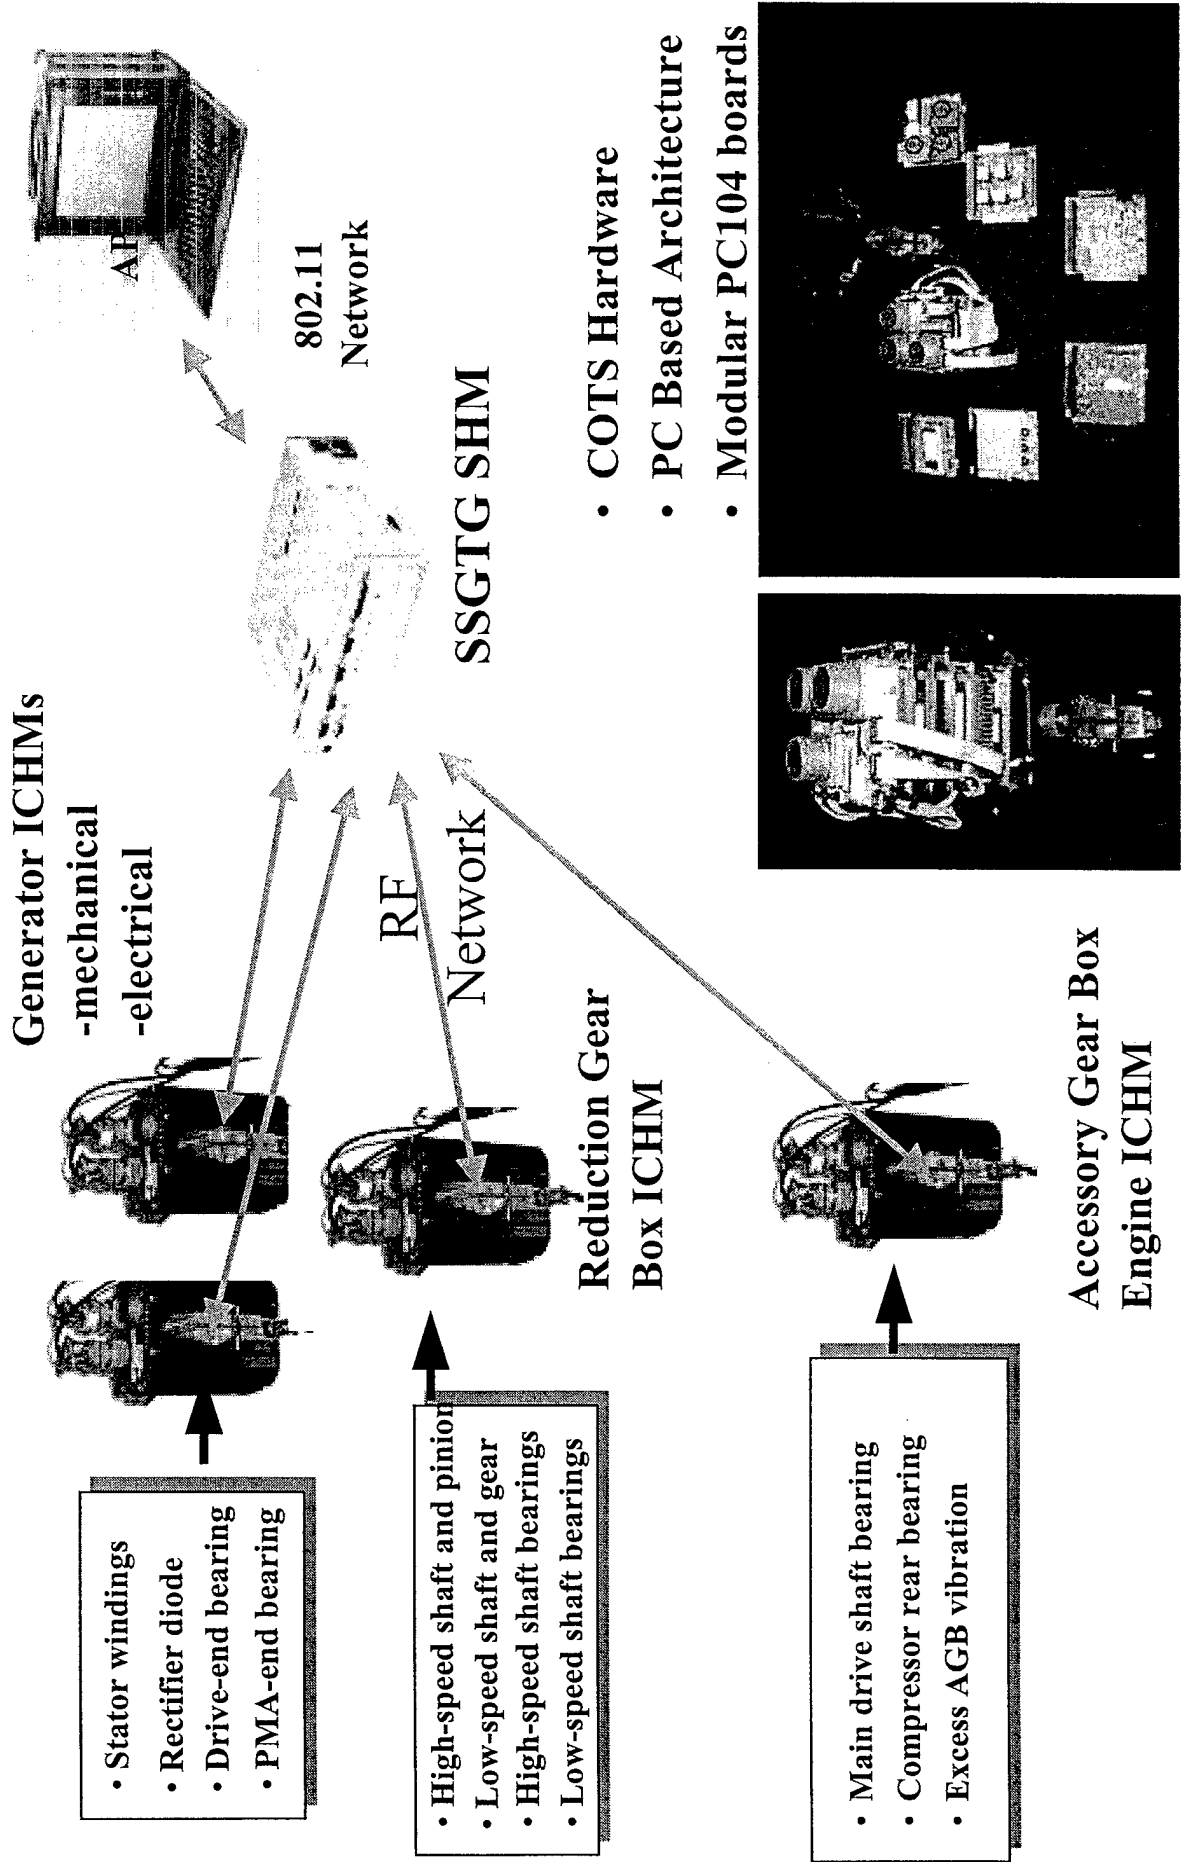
Generator ICHMs
-mechanical
-electrical

· Stator windings
· Rectifier diode
· Drive-end bearing
· PMA-end bearing

RF
Network

SSGTG SHM

802.11
Network

AP

Reduction Gear
Box ICHM

· High-speed shaft and pinion
· Low-speed shaft and gear
· High-speed shaft bearings
· Low-speed shaft bearings

Accessory Gear Box
Engine ICHM

· Main drive shaft bearing
· Compressor rear bearing
· Excess AGB vibration

· COTS Hardware
· PC Based Architecture
· Modular PC104 boards